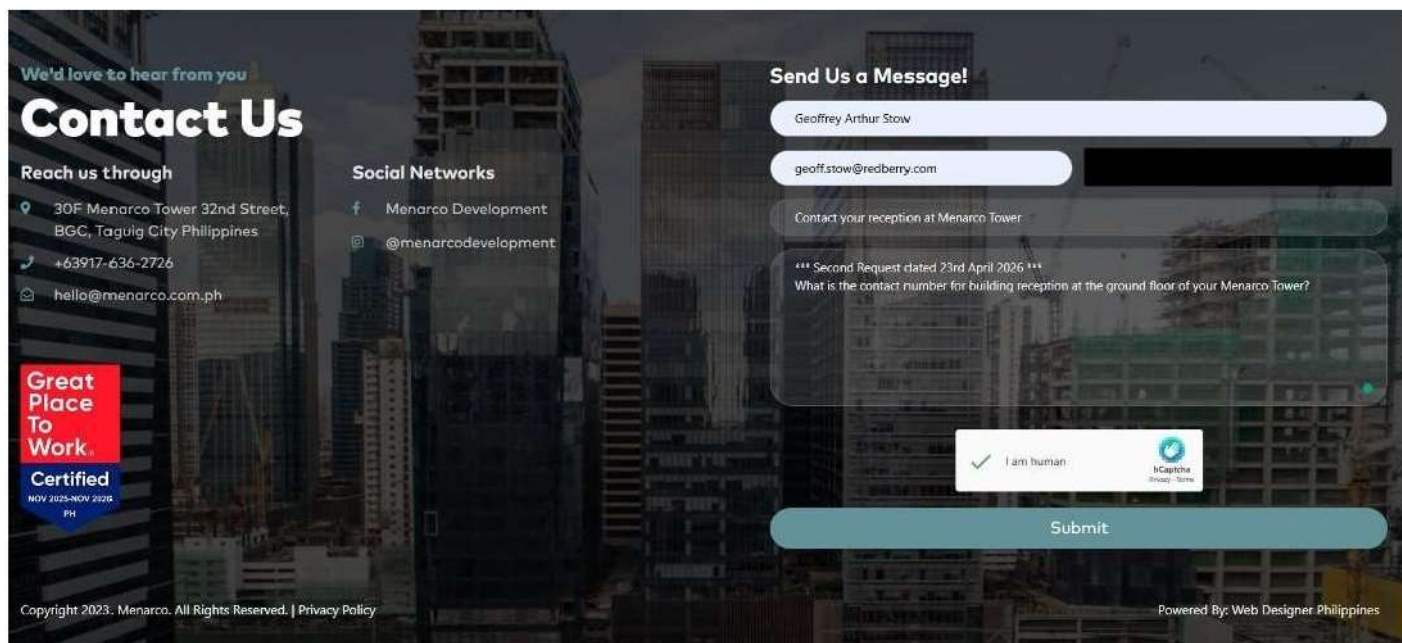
We'd love to hear from you

Contact Us

Reach us through

30F Menarco Tower 32nd Street, BGC, Taguig City Philippines

+63917-636-2726

hello@menarco.com.ph

Social Networks

Menarco Development

@menarcodevelopment

Great Place To Work.
Certified
NOV 2025-NOV 2026
PH

Send Us a Message!

Geoffrey Arthur Stow

geoff.stow@redberry.com

Contact your reception at Menarco Tower

*** Second Request dated 23rd April 2026 ***
What is the contact number for building reception at the ground floor of your Menarco Tower?

I am human

hCaptcha
Privacy - Terms

Submit

Copyright 2023. Menarco. All Rights Reserved. | Privacy Policy

Powered By: Web Designer Philippines